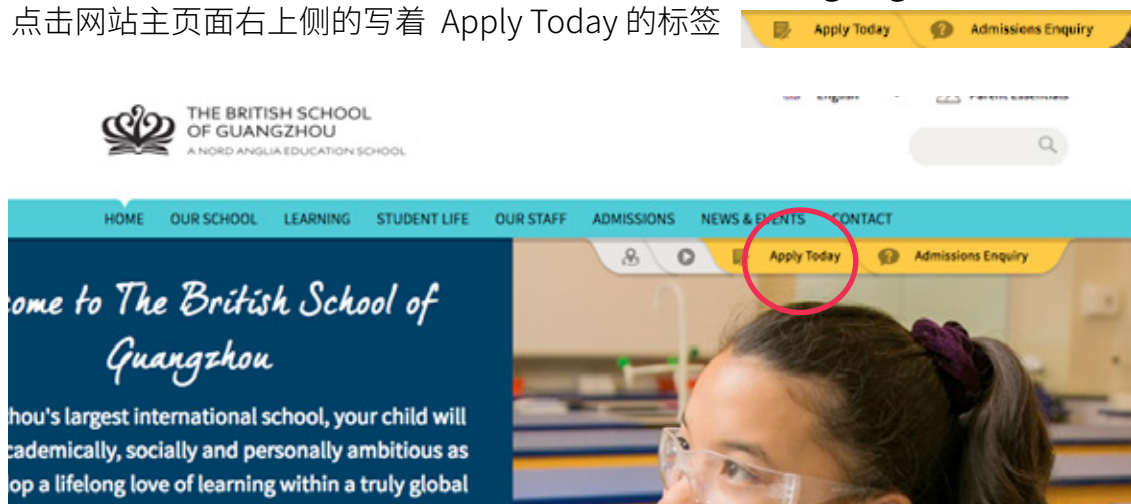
点击网站主页面右上侧的写着 Apply Today 的标签

Apply Today
Admissions Enquiry

English
Parent Essentials

THE BRITISH SCHOOL OF GUANGZHOU
A NORD ANGLIA EDUCATION SCHOOL

HOME OUR SCHOOL LEARNING STUDENT LIFE OUR STAFF ADMISSIONS NEWS & EVENTS CONTACT

Apply Today
Admissions Enquiry

ome to The British School of Guangzhou

hou's largest international school, your child will cademically, socially and personally ambitious as op a lifelong love of learning within a truly global